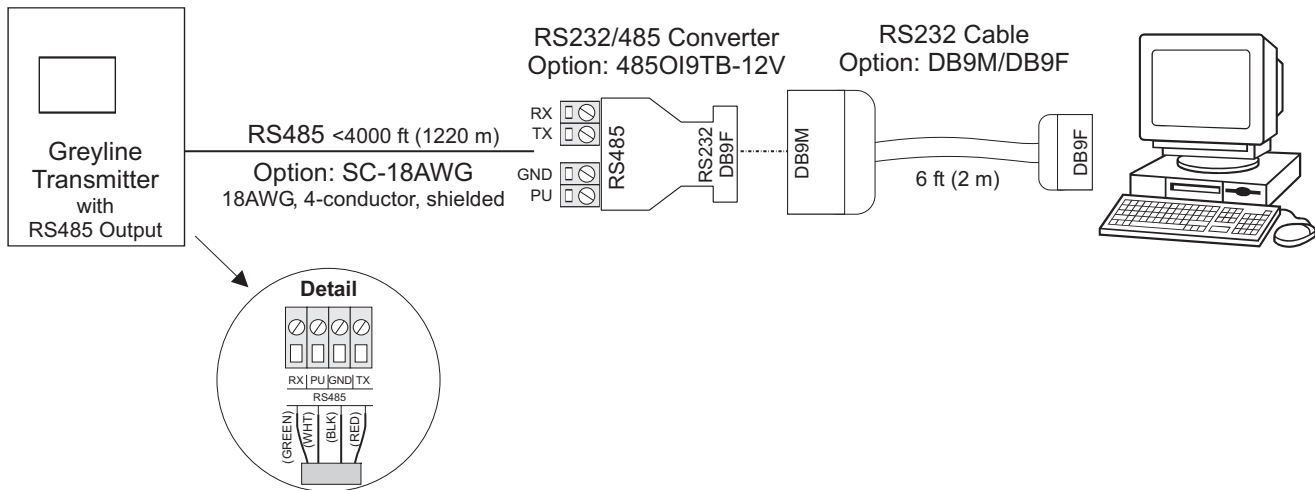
Greyline Transmitter with RS485 Output

RS485 <4000 ft (1220 m)

Option: SC-18AWG
18AWG, 4-conductor, shielded

RS232/485 Converter
Option: 485OI9TB-12V

RX
TX
GND
PU

RS485

RS232
DB9F

RS232 Cable
Option: DB9M/DB9F

DB9M

6 ft (2 m)

DB9F

Detail

RX | PU | GND | TX
RS485

(GREEN)
(WHT)
(BLK)
(RED)